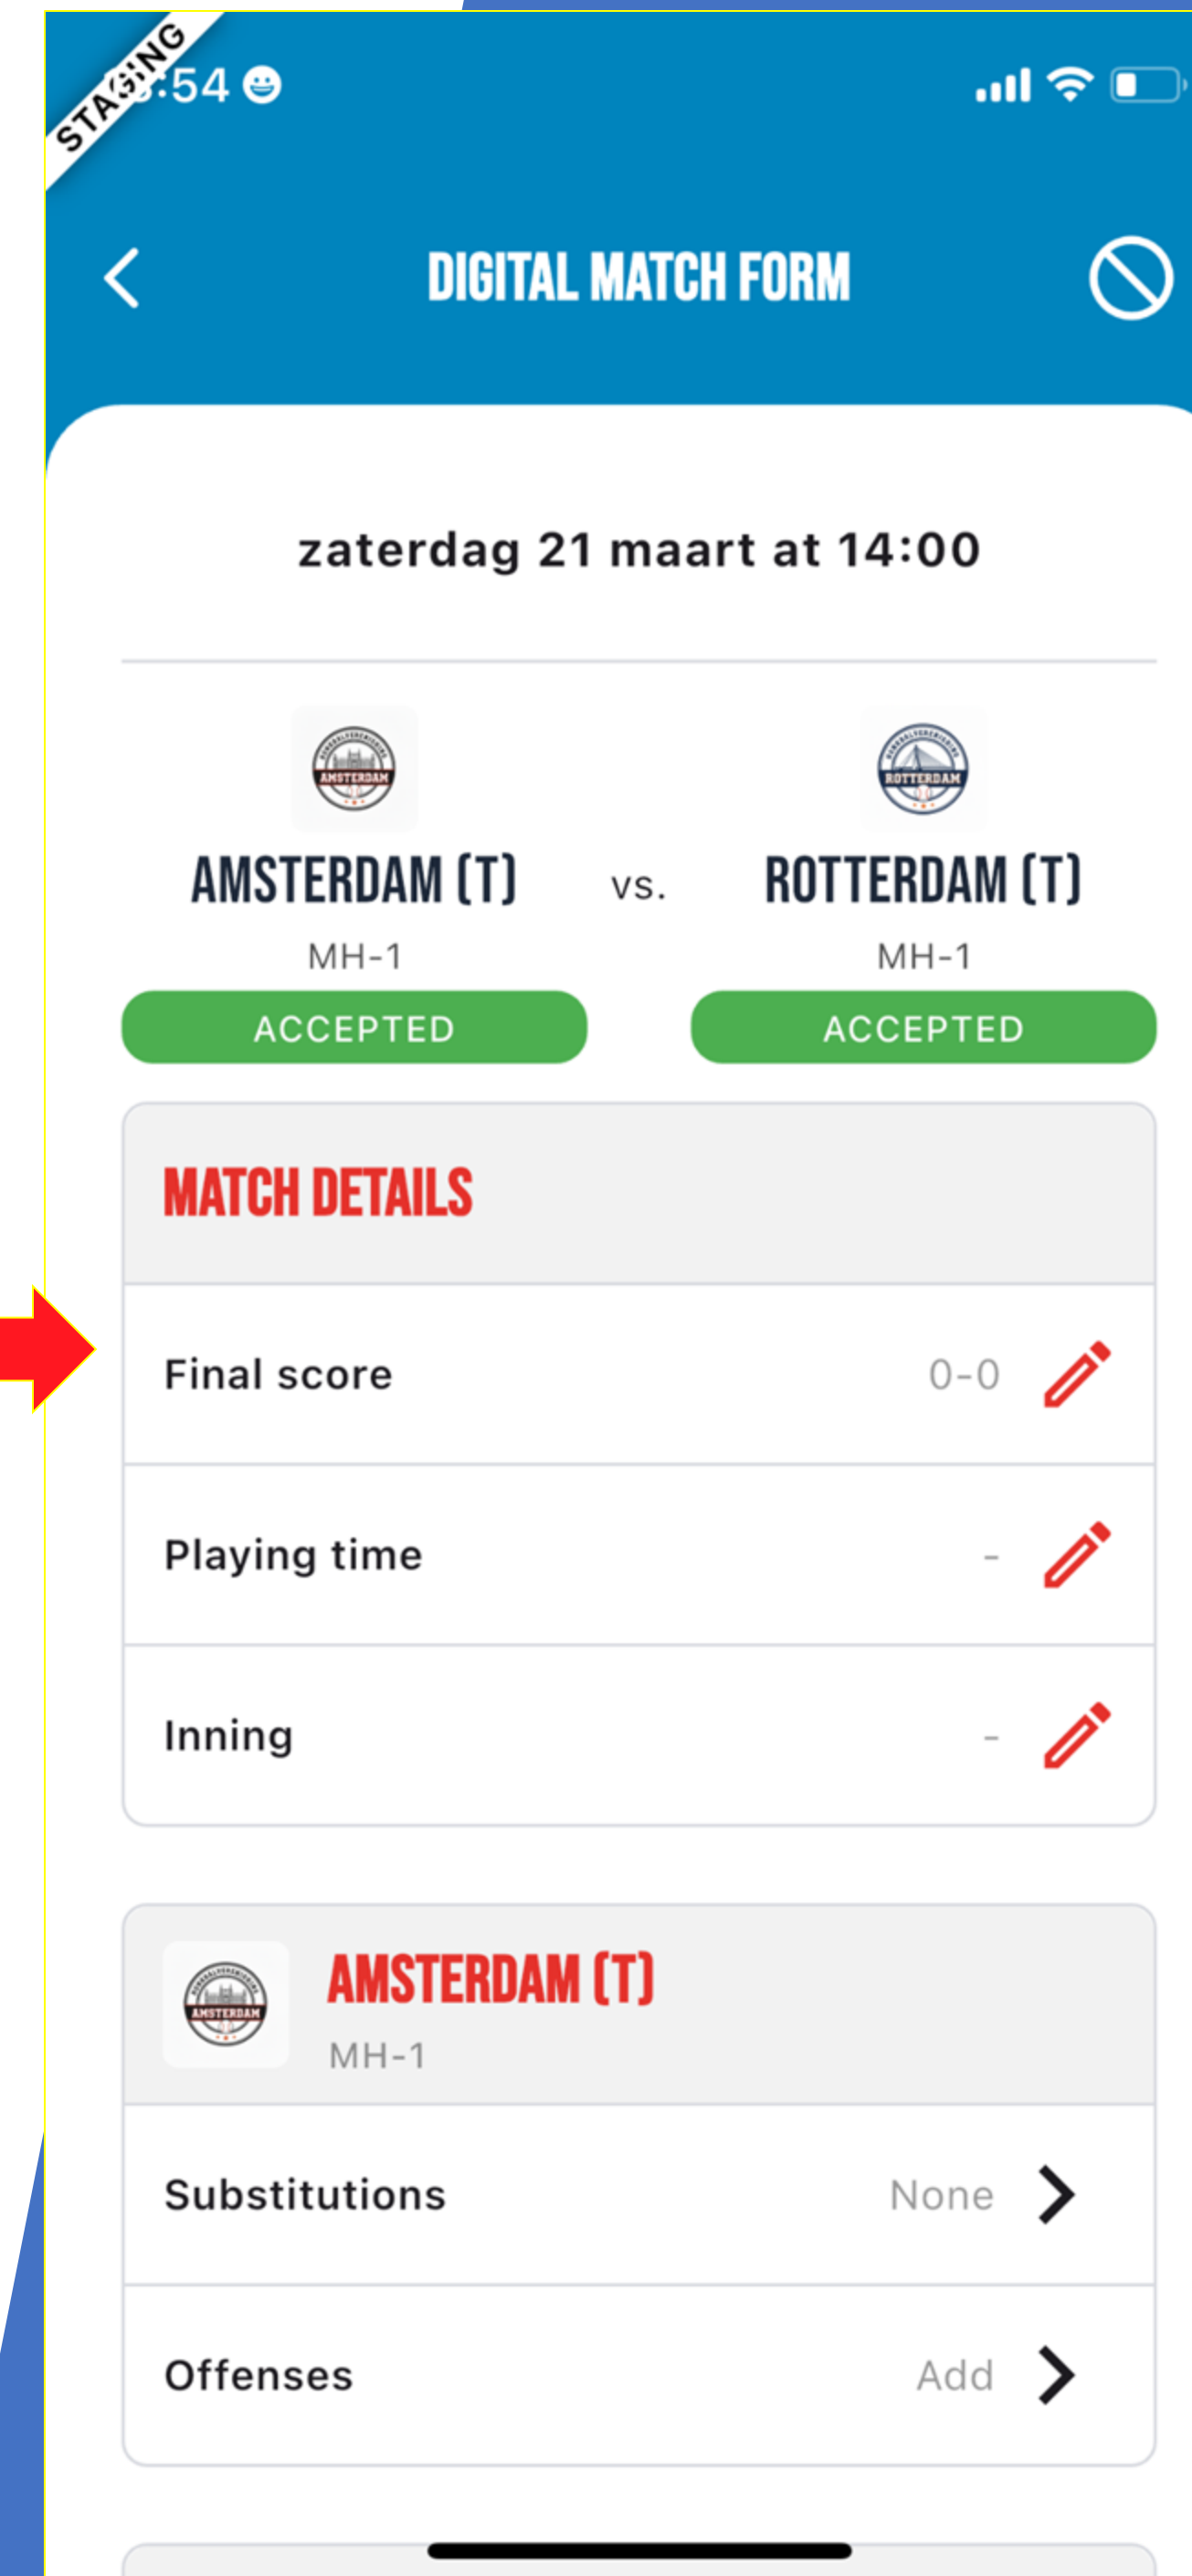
STAGING
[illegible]:54

DIGITAL MATCH FORM

zaterdag 21 maart at 14:00

AMSTERDAM
AMSTERDAM (T)
MH-1
ACCEPTED

vs.

ROTTERDAM
ROTTERDAM (T)
MH-1
ACCEPTED

MATCH DETAILS

Final score 0-0

Playing time -

Inning -

AMSTERDAM
AMSTERDAM (T)
MH-1

Substitutions None

Offenses Add